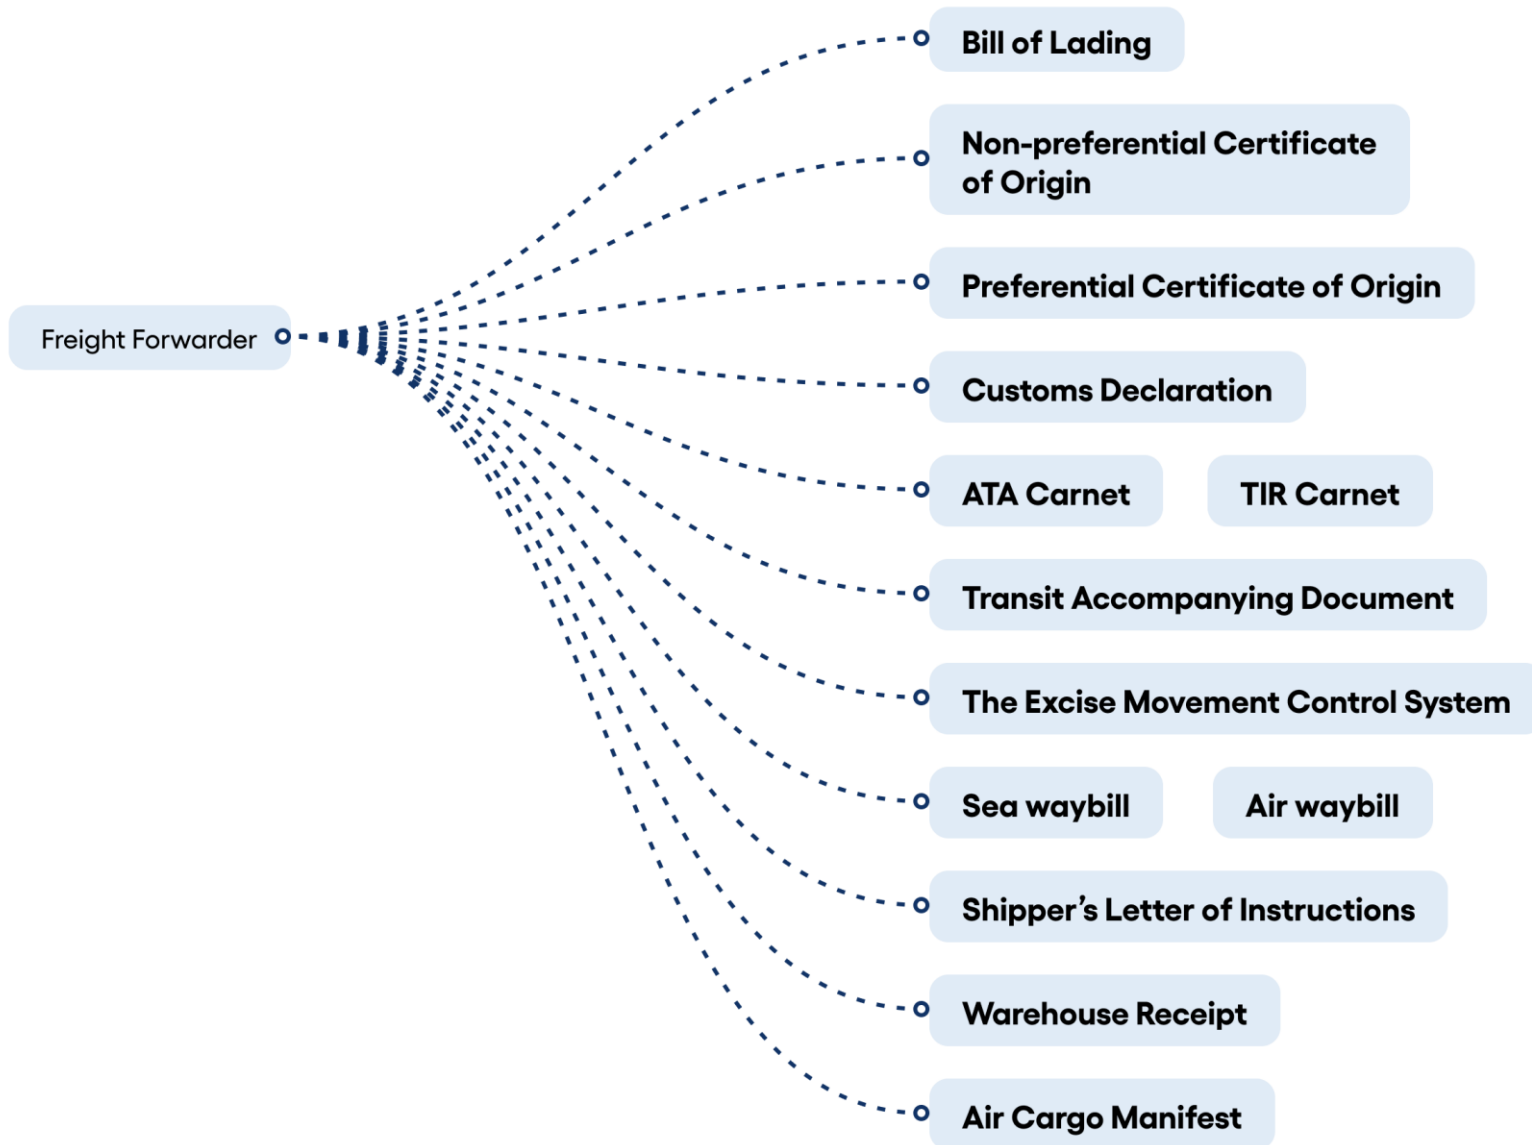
Freight Forwarder

Bill of Lading

Non-preferential Certificate of Origin

Preferential Certificate of Origin

Customs Declaration

ATA Carnet

TIR Carnet

Transit Accompanying Document

The Excise Movement Control System

Sea waybill

Air waybill

Shipper's Letter of Instructions

Warehouse Receipt

Air Cargo Manifest